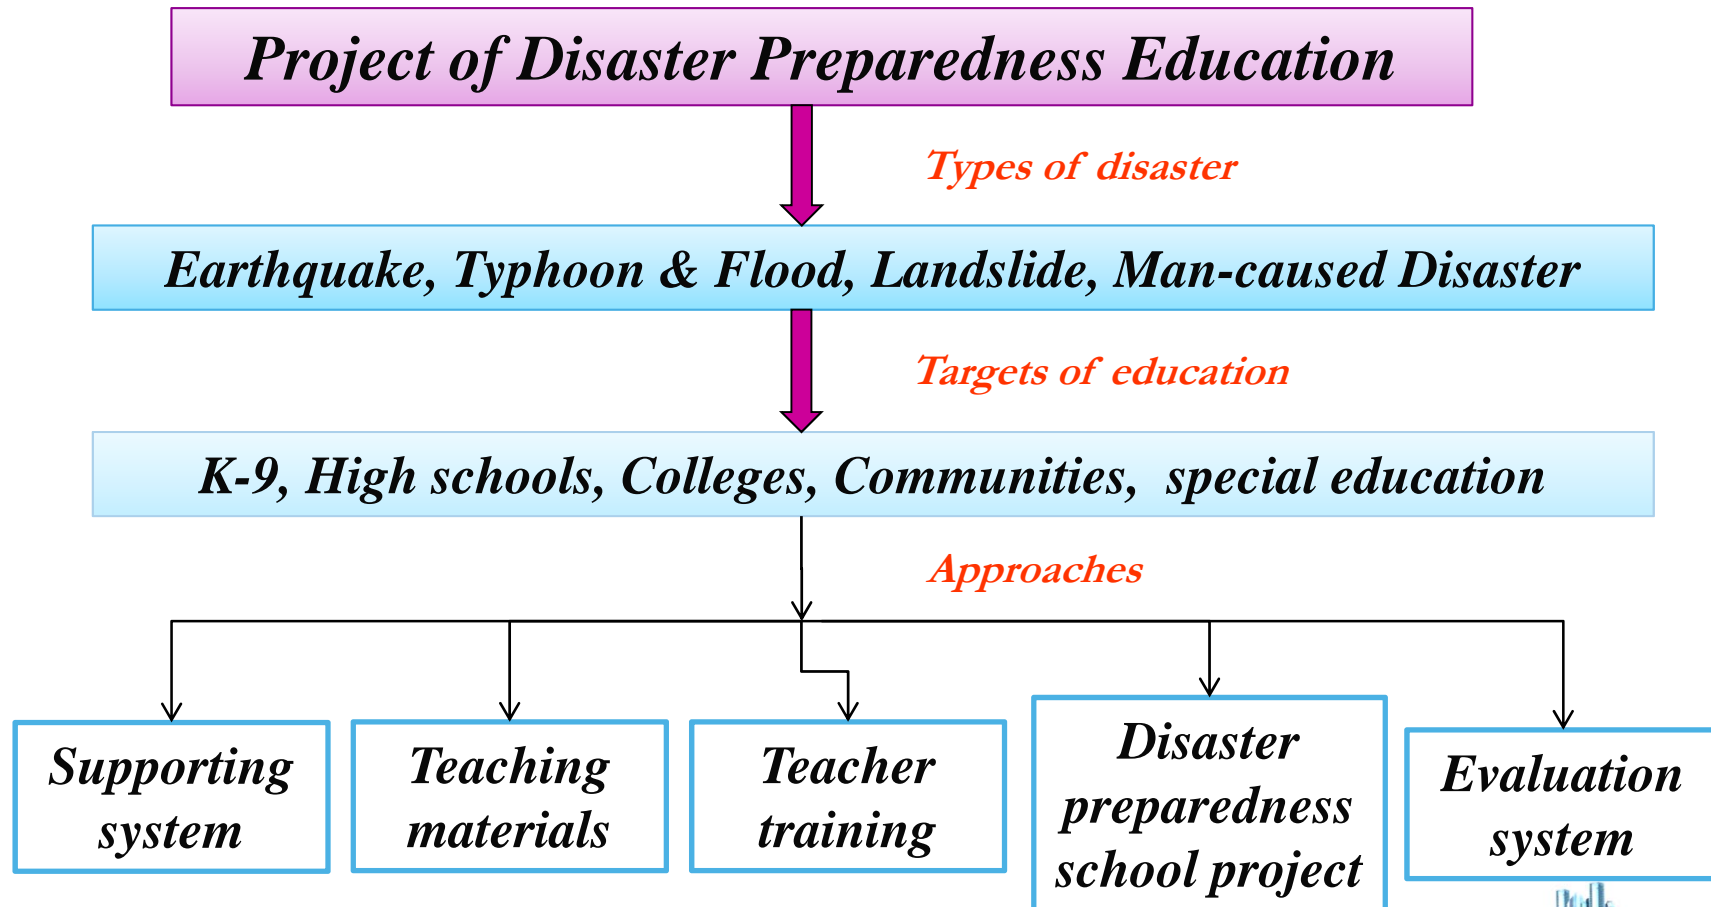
Project of Disaster Preparedness Education

Types of disaster

Earthquake, Typhoon & Flood, Landslide, Man-caused Disaster

Targets of education

K-9, High schools, Colleges, Communities, special education

Approaches

Supporting system

Teaching materials

Teacher training

Disaster preparedness school project

Evaluation system